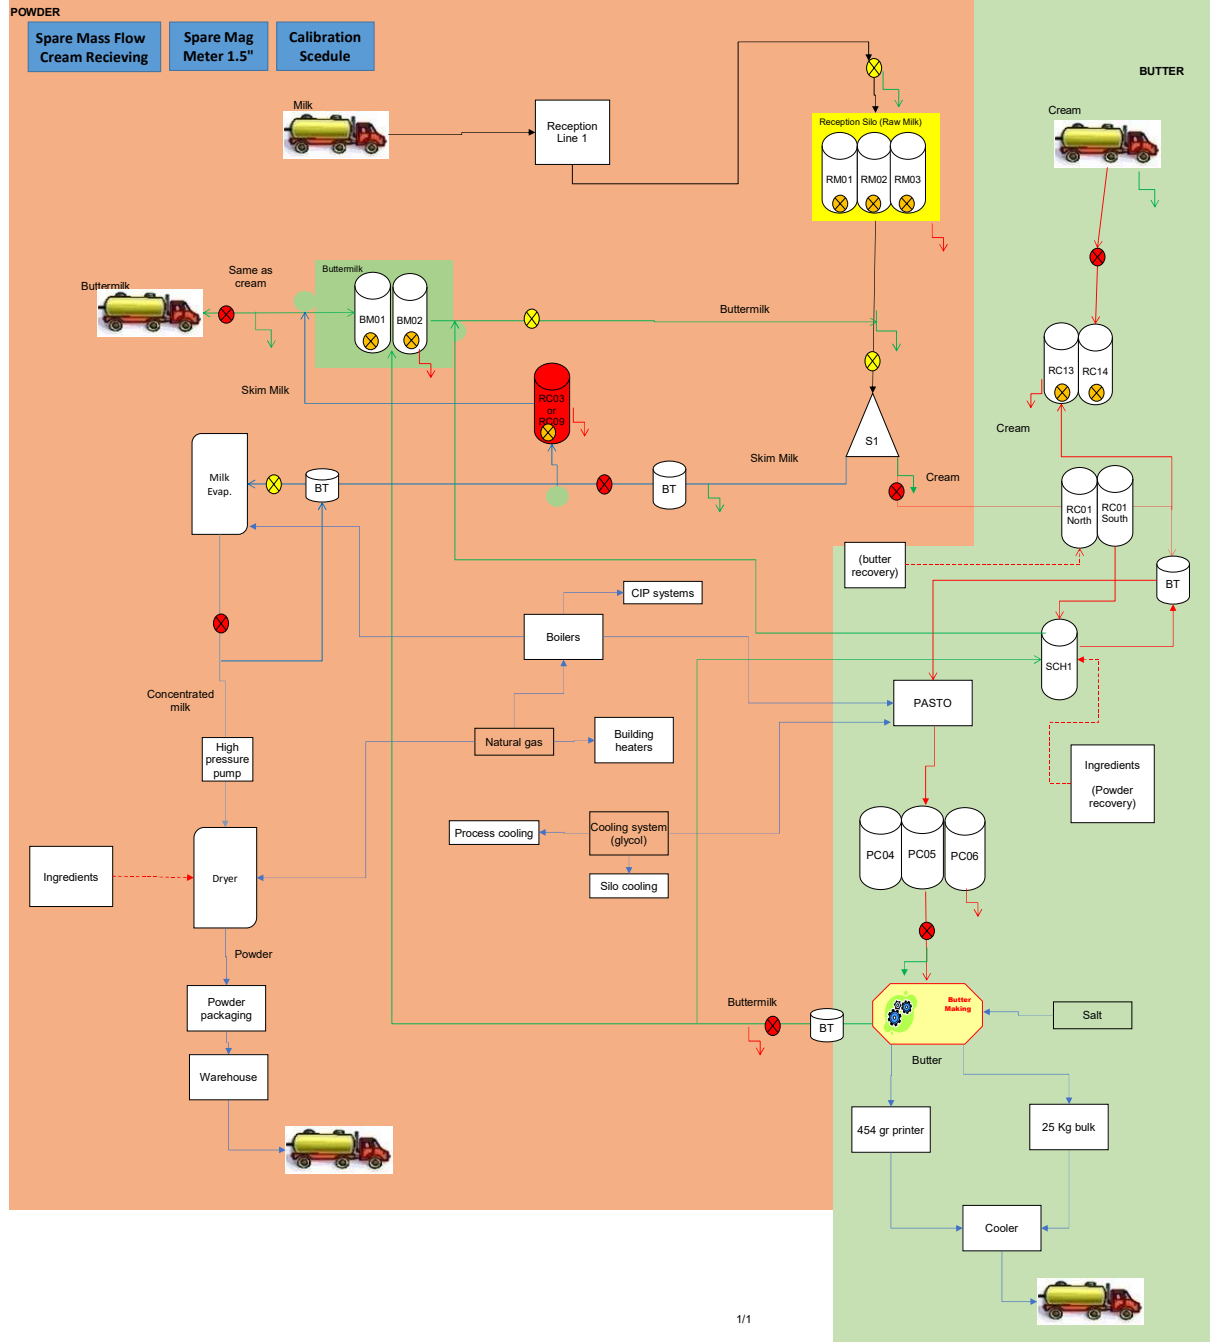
POWDER

Spare Mass Flow Cream Recieving

Spare Mag Meter 1.5"

Calibration Scedule

BUTTER

Milk

Reception Line 1

Reception Silo (Raw Milk)

RM01 RM02 RM03

Cream

Same as cream

Buttermilk

Buttermilk

BM01 BM02

Buttermilk

Skim Milk

RC03 or RC09

RC13 RC14

Cream

S1

Milk Evap.

BT

BT

Skim Milk

Cream

RC01 North

RC01 South

(butter recovery)

BT

CIP systems

Boilers

SCH1

PASTO

Concentrated milk

Natural gas

Building heaters

Ingredients (Powder recovery)

High pressure pump

Process cooling

Cooling system (glycol)

PC04 PC05 PC06

Silo cooling

Ingredients

Dryer

Powder

Buttermilk

BT

Butter Making

Salt

Powder packaging

Butter

Warehouse

454 gr printer

25 Kg bulk

Cooler

1/1